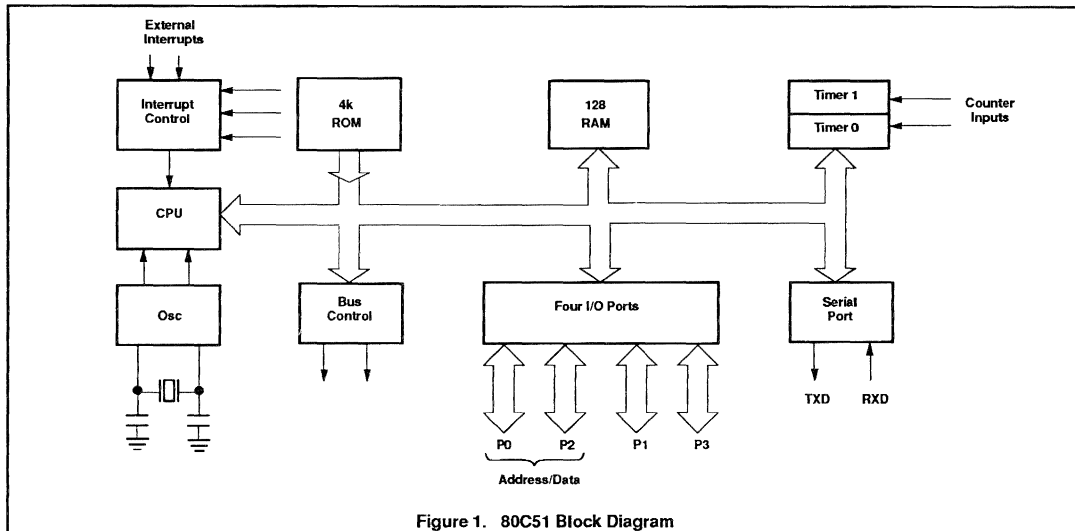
External Interrupts

Interrupt Control

4k ROM

128 RAM

Timer 1

Timer 0

Counter Inputs

CPU

Osc

Bus Control

Four I/O Ports

Serial Port

TXD

RXD

P0

P2

P1

P3

Address/Data

Figure 1. 80C51 Block Diagram